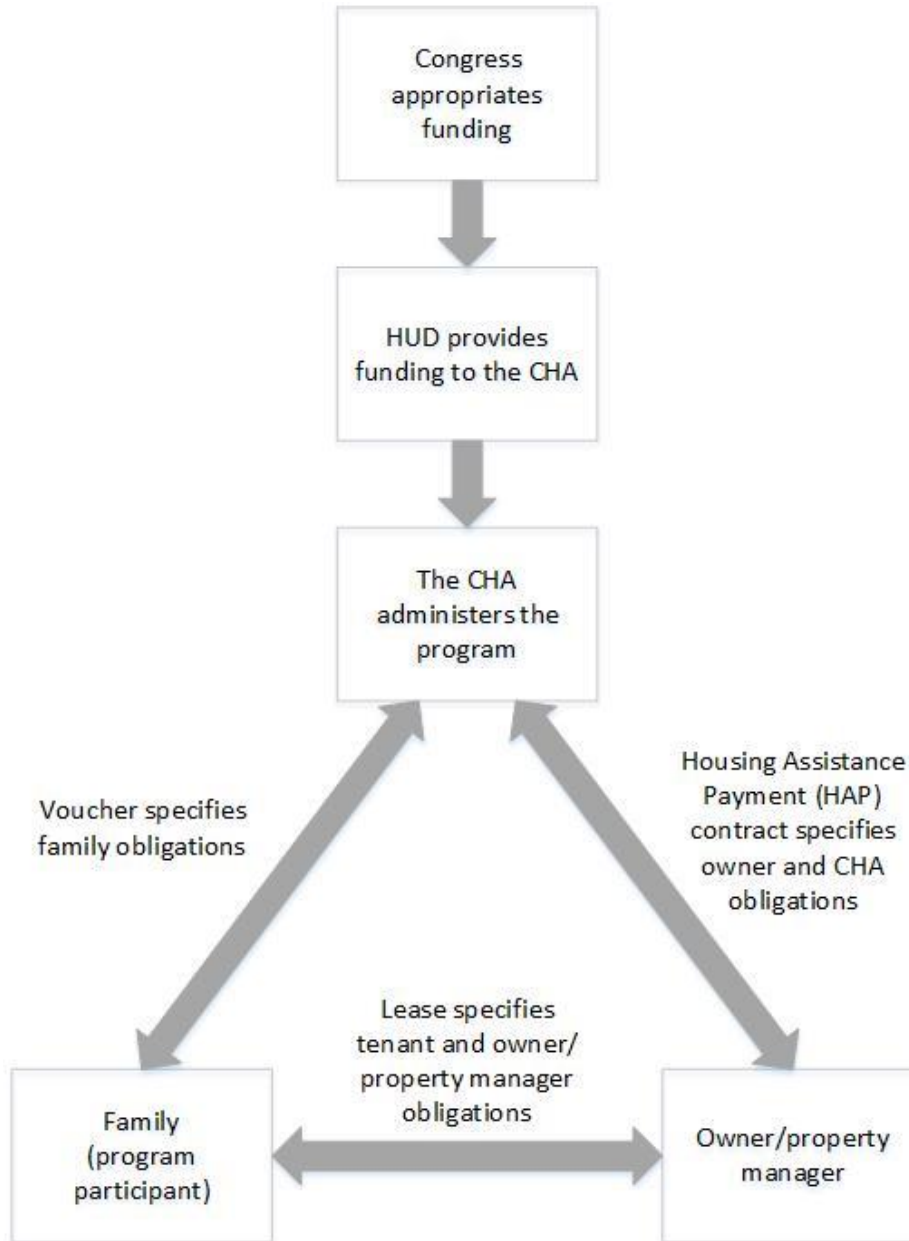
Congress appropriates funding

HUD provides funding to the CHA

The CHA administers the program

Voucher specifies family obligations

Housing Assistance Payment (HAP) contract specifies owner and CHA obligations

Lease specifies tenant and owner/ property manager obligations

Family (program participant)

Owner/property manager